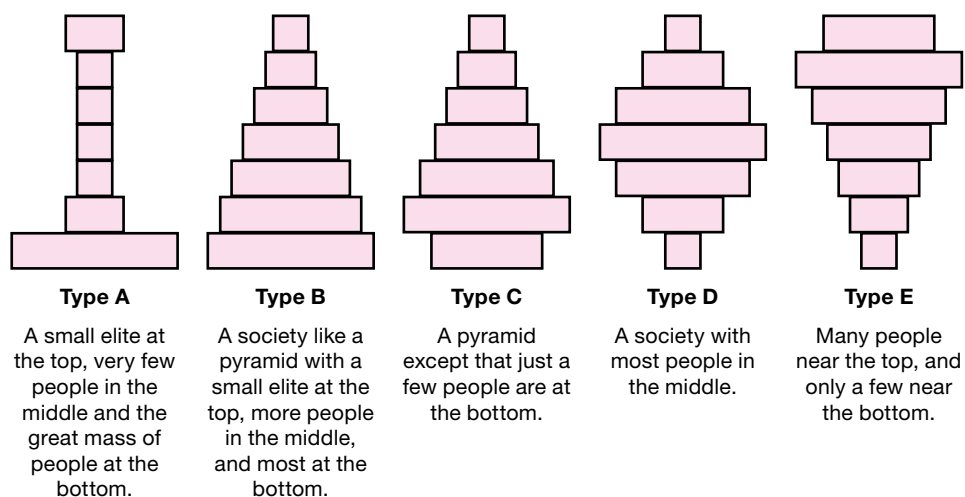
**Type A**

A small elite at the top, very few people in the middle and the great mass of people at the bottom.

**Type B**

A society like a pyramid with a small elite at the top, more people in the middle, and most at the bottom.

**Type C**

A pyramid except that just a few people are at the bottom.

**Type D**

A society with most people in the middle.

**Type E**

Many people near the top, and only a few near the bottom.